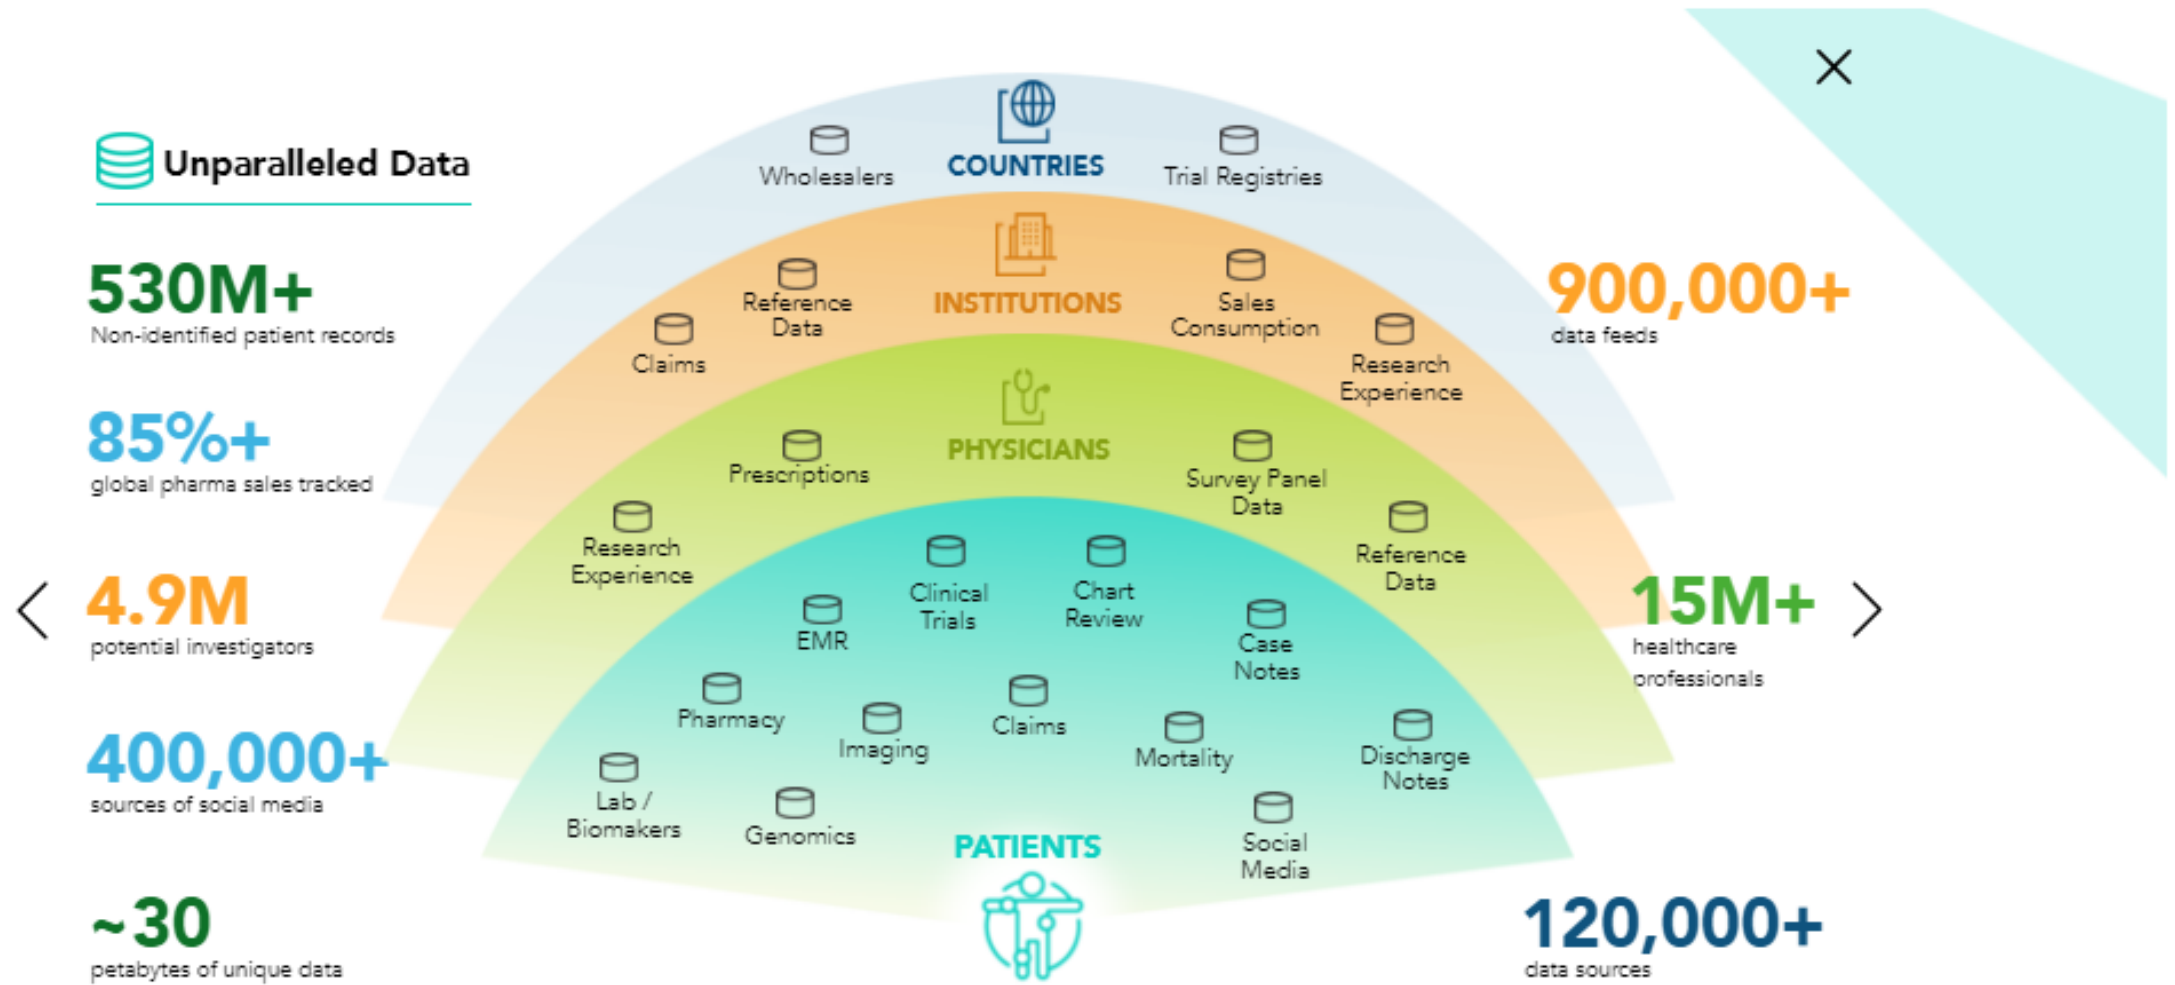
Unparalleled Data

530M+
Non-identified patient records

85%+
global pharma sales tracked

4.9M
potential investigators

400,000+
sources of social media

~30
petabytes of unique data

Wholesalers
COUNTRIES
Trial Registries

Reference Data
INSTITUTIONS
Sales Consumption
Claims
Research Experience

PHYSICIANS
Prescriptions
Survey Panel Data
Research Experience
Reference Data

Clinical Trials
Chart Review
EMR
Case Notes
Pharmacy
Imaging
Claims
Mortality
Discharge Notes
Lab / Biomakers
Genomics
Social Media
PATIENTS

900,000+
data feeds

15M+
healthcare professionals

120,000+
data sources